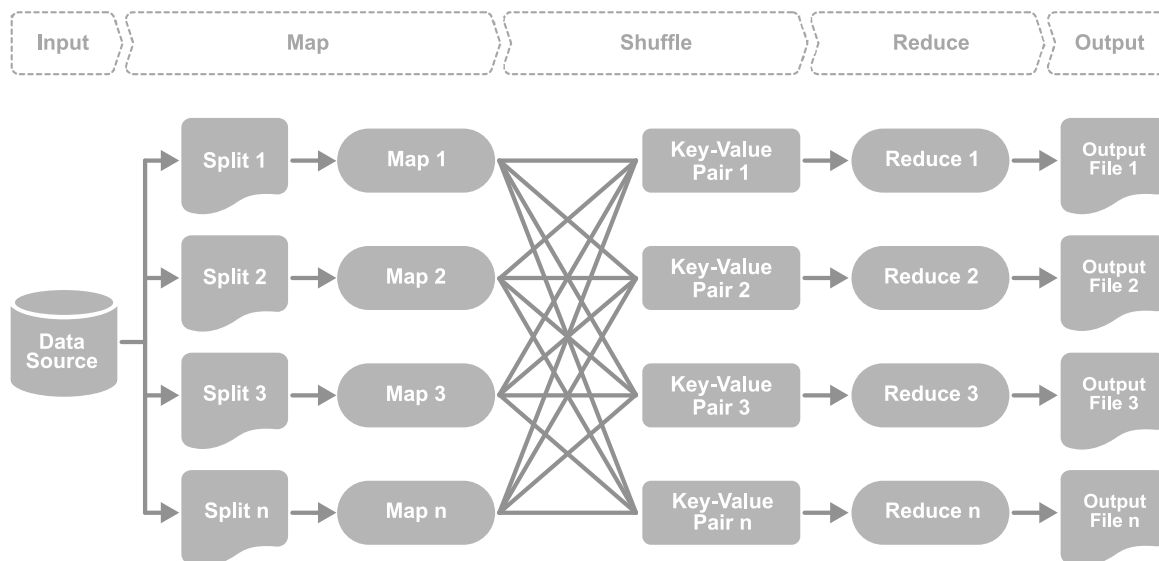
Input

Map

Shuffle

Reduce

Output

Data Source

Split 1

Map 1

Key-Value Pair 1

Reduce 1

Output File 1

Split 2

Map 2

Key-Value Pair 2

Reduce 2

Output File 2

Split 3

Map 3

Key-Value Pair 3

Reduce 3

Output File 3

Split n

Map n

Key-Value Pair n

Reduce n

Output File n